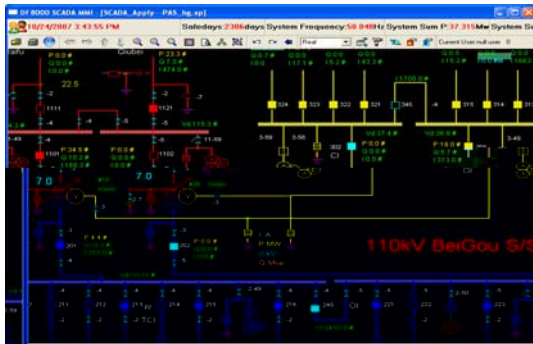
DF 8000 SCADA MMI - [SCADA_Apply - PAS_bg.ep]
10/24/2007 3:43:55 PM Safedays 2306days System Frequency 50.049Hz System Sum P 37.315Mw System Su
Real
Current User: null user
Gubei
P:0.0
Q:0.0
10.0
P:23.3
Q:7.3
1474.0
22.5
1111
1121
1101
1102
P:34.5
Q:10.2
1185.0
P:0.0
Q:0.0
10.0
7.0
7.0
324
323
322
321
345
315
314
313
3-59
3-56
302
3-58
P:0.0
Q:0.0
10.0
P:16.0
Q:6.7
1313.0
I:A
P:MW
Q:Mvar
110kV BeiGou S/S
101
102
211
212
213
214
216
245
222
2-50
223
TC1